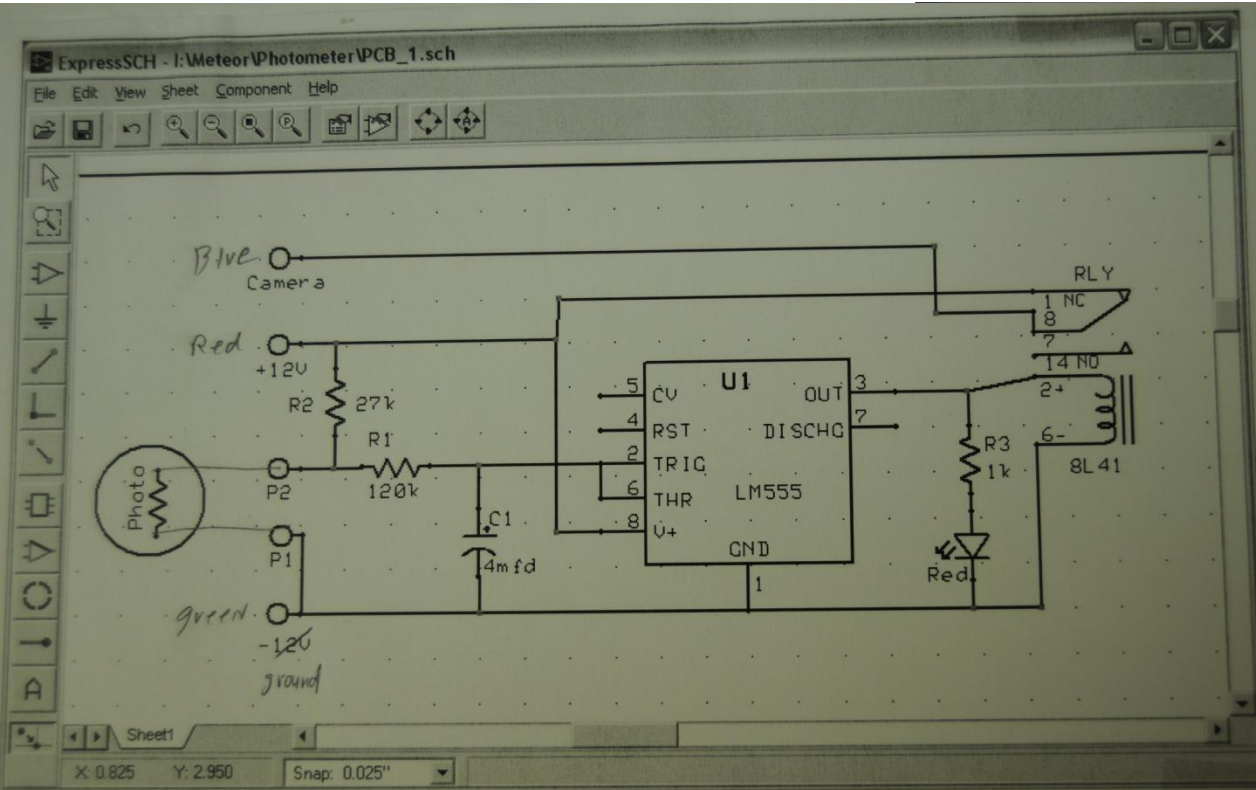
ExpressSCH - I:\Meteor\Photometer\PCB_1.sch

File Edit View Sheet Component Help

Blue
Camera

RLY
1 NC
8
7
14 NO
2+
6-
8L41

Red
+12V

R2 27k
R1
120k

U1
5 CV
4 RST
2 TRIG
6 THR
8 V+
OUT 3
DISCHG 7
LM555
GND
1

R3
1k
Red

Photo
P2
P1

C1
4mfd

green
-12V
ground

Sheet1

X: 0.825 Y: 2.950 Snap: 0.025"